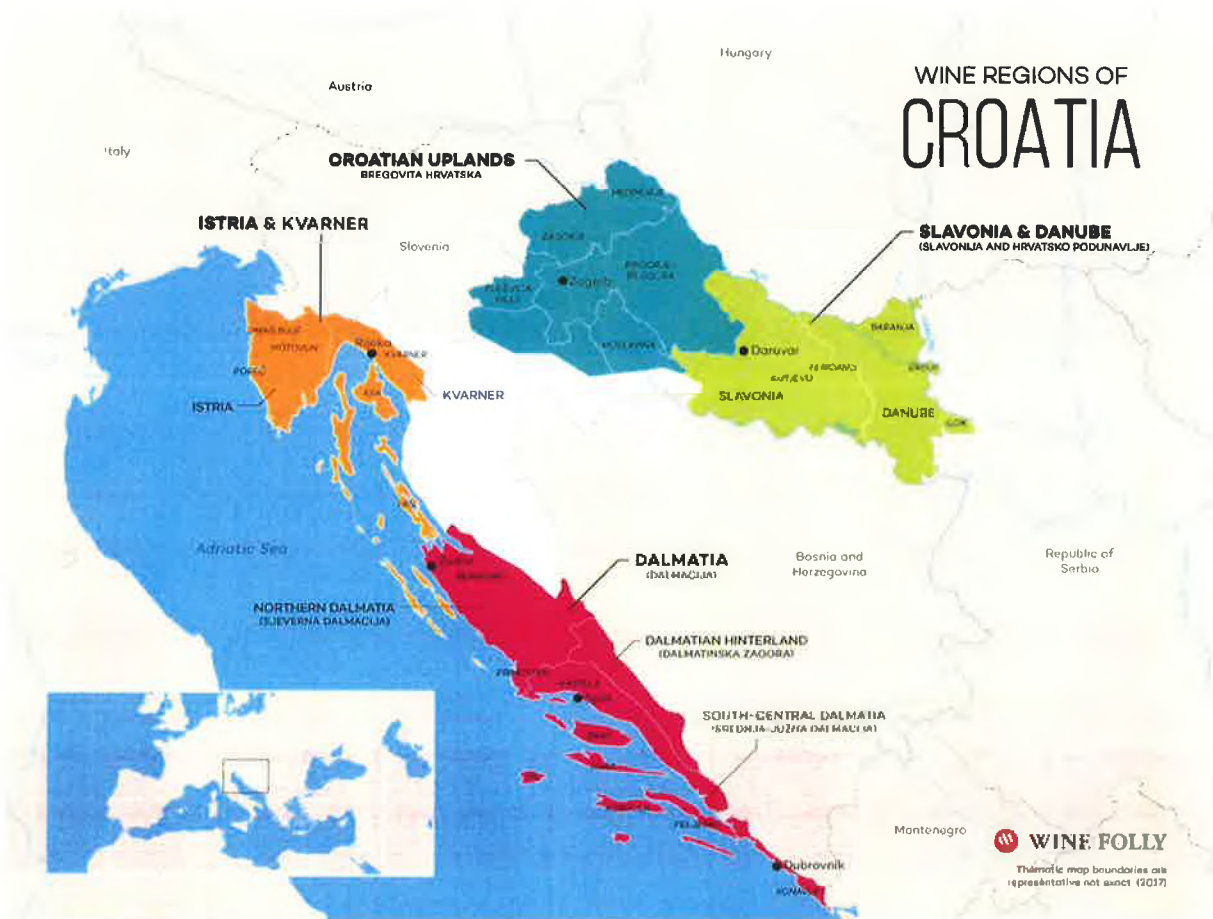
WINE REGIONS OF
CROATIA

Hungary

Austria

Italy

CROATIAN UPLANDS
BREGOVITA HRVATSKA

MEĐIMURJE

ZAGORJE

PRIGORJE-BILOGORA

PLEŠIVICA

Zagreb

MOSLAVINA

ISTRIA & KVARNER

Slovenia

SLAVONIA & DANUBE
(SLAVONIJA AND HRVATSKO PODUNAVLJE)

BARANJA

Daruvar

SLAVONIA

DANUBE

ILOK

MOTOVUN

POREČ

Rijeka

KVARNER

KRK

ISTRIA

Adriatic Sea

Zadar

DALMATIA
(DALMACIJA)

Bosnia and Herzegovina

Republic of Serbia

NORTHERN DALMATIA
(SJEVERNA DALMACIJA)

DALMATIAN HINTERLAND
(DALMATINSKA ZAGORA)

Split

SOUTH-CENTRAL DALMATIA
(SREDNJA-JUŽNA DALMACIJA)

PELJEŠAC

Dubrovnik

Montenegro

WINE FOLLY

Thematic map boundaries are representative not exact (2017)